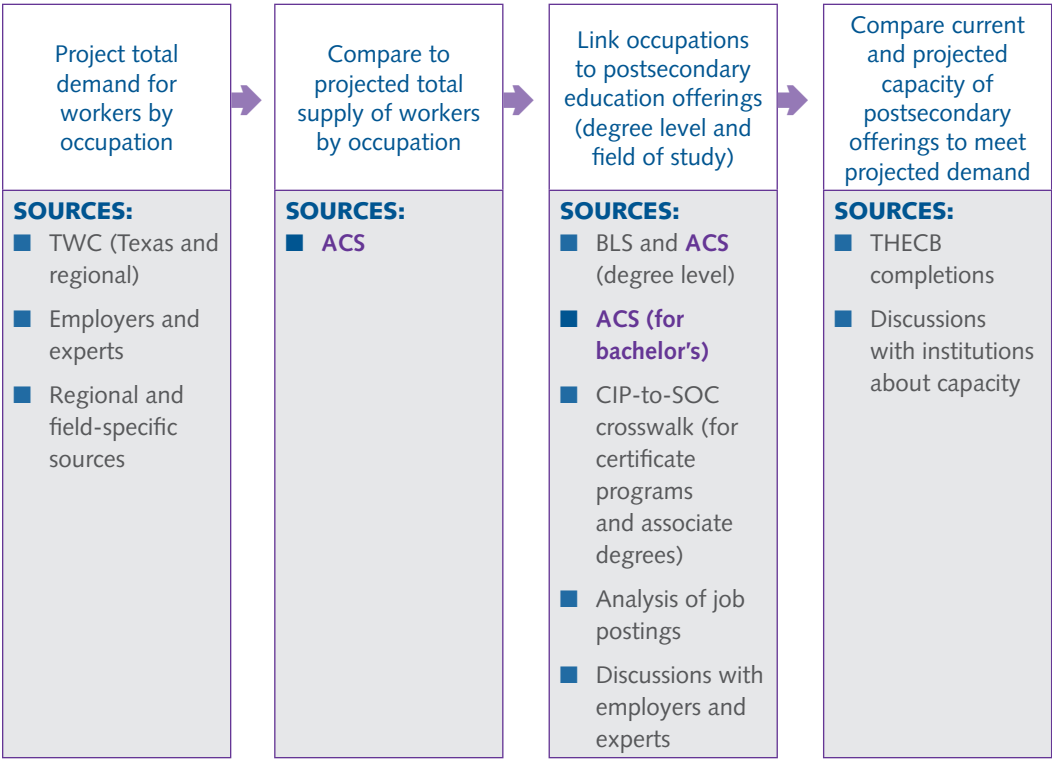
Project total demand for workers by occupation

SOURCES:
■ TWC (Texas and regional)
■ Employers and experts
■ Regional and field-specific sources

Compare to projected total supply of workers by occupation

SOURCES:
■ ACS

Link occupations to postsecondary education offerings (degree level and field of study)

SOURCES:
■ BLS and ACS (degree level)
■ ACS (for bachelor's)
■ CIP-to-SOC crosswalk (for certificate programs and associate degrees)
■ Analysis of job postings
■ Discussions with employers and experts

Compare current and projected capacity of postsecondary offerings to meet projected demand

SOURCES:
■ THECB completions
■ Discussions with institutions about capacity